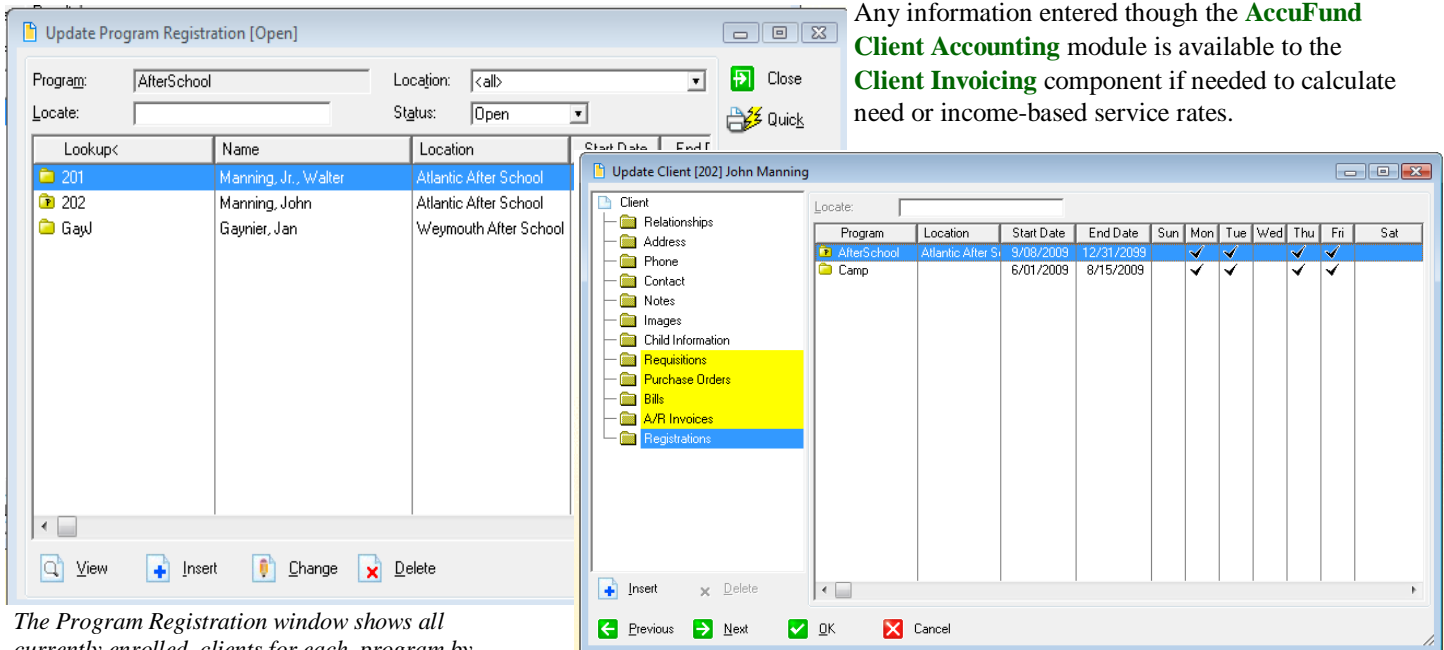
Update Program Registration [Open]

Program: AfterSchool
Location: <all>
Locate:
Status: Open

Close
Quick

| Lookup< | Name | Location | Start Date | End D |
|---|---|---|---|---|
| 201 | Manning, Jr., Walter | Atlantic After School | | |
| 202 | Manning, John | Atlantic After School | | |
| GayJ | Gaynier, Jan | Weymouth After School | | |

View Insert Change Delete

The Program Registration window shows all currently enrolled clients for each program by

Any information entered though the AccuFund Client Accounting module is available to the Client Invoicing component if needed to calculate need or income-based service rates.

Update Client [202] John Manning

Client
Relationships
Address
Phone
Contact
Notes
Images
Child Information
Requisitions
Purchase Orders
Bills
A/R Invoices
Registrations

Locate:

| Program | Location | Start Date | End Date | Sun | Mon | Tue | Wed | Thu | Fri | Sat |
|---|---|---|---|---|---|---|---|---|---|---|
| AfterSchool | Atlantic After S | 9/08/2009 | 12/31/2099 | | ✓ | ✓ | | ✓ | ✓ | |
| Camp | | 6/01/2009 | 8/15/2009 | | ✓ | ✓ | | ✓ | ✓ | |

Insert Delete

Previous Next OK Cancel